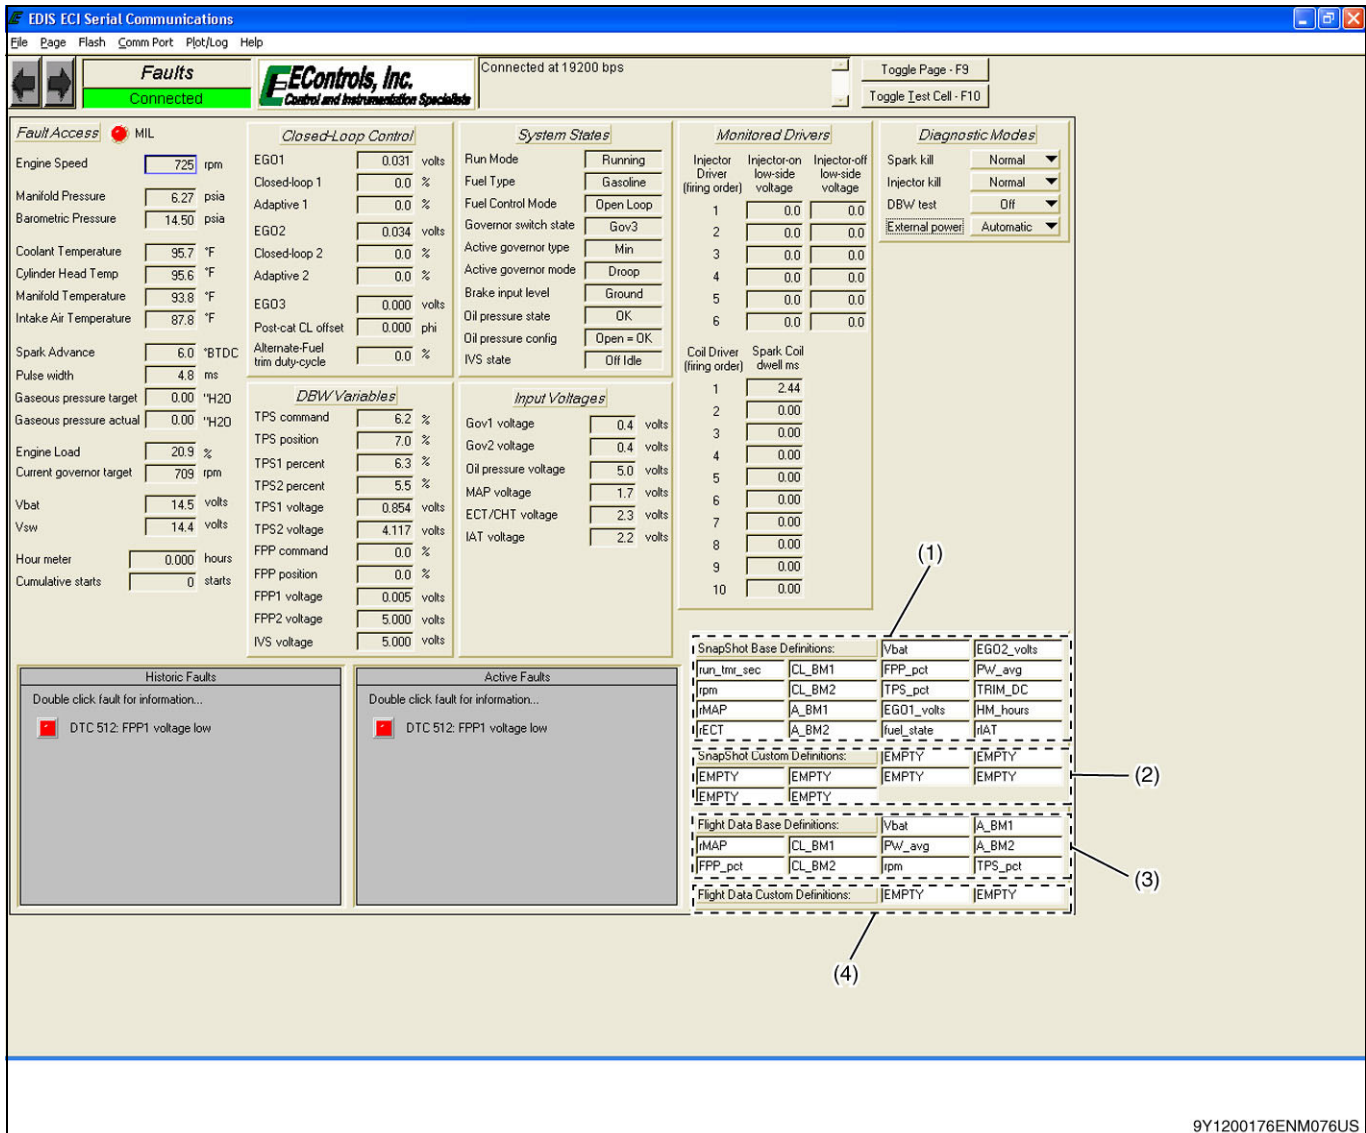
EDIS ECI Serial Communications

File Page Flash Comm Port Plot/Log Help

Faults
Connected

EControls, Inc.
Control and Instrumentation Specialists

Connected at 19200 bps

Toggle Page - F9
Toggle Test Cell - F10

Fault Access MIL

| | | |
|---|---|---|
| Engine Speed | 725 | rpm |
| Manifold Pressure | 6.27 | psia |
| Barometric Pressure | 14.50 | psia |
| Coolant Temperature | 95.7 | °F |
| Cylinder Head Temp | 95.6 | °F |
| Manifold Temperature | 93.8 | °F |
| Intake Air Temperature | 87.8 | °F |
| Spark Advance | 6.0 | °BTDC |
| Pulse width | 4.8 | ms |
| Gaseous pressure target | 0.00 | "H2O |
| Gaseous pressure actual | 0.00 | "H2O |
| Engine Load | 20.9 | % |
| Current governor target | 709 | rpm |
| Vbat | 14.5 | volts |
| Vsw | 14.4 | volts |
| Hour meter | 0.000 | hours |
| Cumulative starts | 0 | starts |

Closed-Loop Control

| | | |
|---|---|---|
| EGO1 | 0.031 | volts |
| Closed-loop 1 | 0.0 | % |
| Adaptive 1 | 0.0 | % |
| EGO2 | 0.034 | volts |
| Closed-loop 2 | 0.0 | % |
| Adaptive 2 | 0.0 | % |
| EGO3 | 0.000 | volts |
| Post-cat CL offset | 0.000 | phi |
| Alternate-Fuel trim duty-cycle | 0.0 | % |

DBW Variables

| | | |
|---|---|---|
| TPS command | 6.2 | % |
| TPS position | 7.0 | % |
| TPS1 percent | 6.3 | % |
| TPS2 percent | 5.5 | % |
| TPS1 voltage | 0.854 | volts |
| TPS2 voltage | 4.117 | volts |
| FPP command | 0.0 | % |
| FPP position | 0.0 | % |
| FPP1 voltage | 0.005 | volts |
| FPP2 voltage | 5.000 | volts |
| IVS voltage | 5.000 | volts |

System States

| | |
|---|---|
| Run Mode | Running |
| Fuel Type | Gasoline |
| Fuel Control Mode | Open Loop |
| Governor switch state | Gov3 |
| Active governor type | Min |
| Active governor mode | Droop |
| Brake input level | Ground |
| Oil pressure state | OK |
| Oil pressure config | Open = OK |
| IVS state | Off Idle |

Input Voltages

| | | |
|---|---|---|
| Gov1 voltage | 0.4 | volts |
| Gov2 voltage | 0.4 | volts |
| Oil pressure voltage | 5.0 | volts |
| MAP voltage | 1.7 | volts |
| ECT/CHT voltage | 2.3 | volts |
| IAT voltage | 2.2 | volts |

Monitored Drivers

| Injector Driver (firing order) | Injector-on low-side voltage | Injector-off low-side voltage |
|---|---|---|
| 1 | 0.0 | 0.0 |
| 2 | 0.0 | 0.0 |
| 3 | 0.0 | 0.0 |
| 4 | 0.0 | 0.0 |
| 5 | 0.0 | 0.0 |
| 6 | 0.0 | 0.0 |

| Coil Driver (firing order) | Spark Coil dwell ms |
|---|---|
| 1 | 2.44 |
| 2 | 0.00 |
| 3 | 0.00 |
| 4 | 0.00 |
| 5 | 0.00 |
| 6 | 0.00 |
| 7 | 0.00 |
| 8 | 0.00 |
| 9 | 0.00 |
| 10 | 0.00 |

Diagnostic Modes

| | |
|---|---|
| Spark kill | Normal |
| Injector kill | Normal |
| DBW test | Off |
| External power | Automatic |

(1)

| | | | |
|---|---|---|---|
| SnapShot Base Definitions: | | Vbat | EGO2_volts |
| run_tmr_sec | CL_BM1 | FPP_pct | PW_avg |
| rpm | CL_BM2 | TPS_pct | TRIM_DC |
| rMAP | A_BM1 | EGO1_volts | HM_hours |
| rECT | A_BM2 | fuel_state | rIAT |
| SnapShot Custom Definitions: | | EMPTY | EMPTY |
| EMPTY | EMPTY | EMPTY | EMPTY |
| EMPTY | EMPTY | | |
| Flight Data Base Definitions: | | Vbat | A_BM1 |
| rMAP | CL_BM1 | PW_avg | A_BM2 |
| FPP_pct | CL_BM2 | rpm | TPS_pct |
| Flight Data Custom Definitions: | | EMPTY | EMPTY |

(2)
(3)
(4)

Historic Faults
Double click fault for information...
DTC 512: FPP1 voltage low

Active Faults
Double click fault for information...
DTC 512: FPP1 voltage low

9Y1200176ENM076US